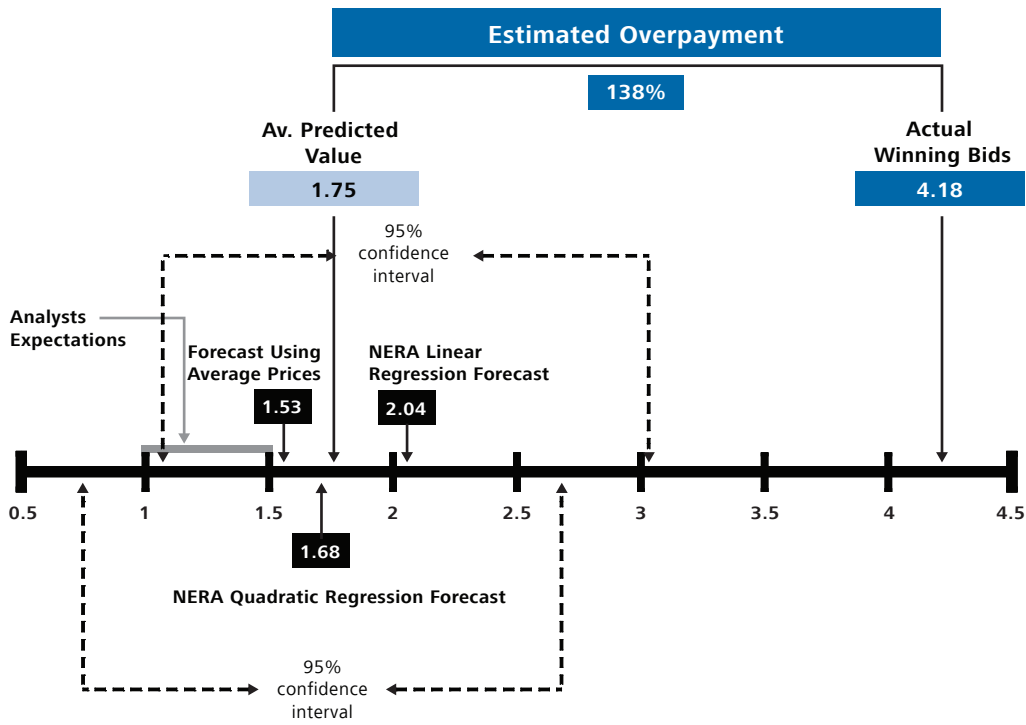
Estimated Overpayment

138%

Av. Predicted Value

1.75

Actual Winning Bids

4.18

95% confidence interval

Analysts Expectations

Forecast Using Average Prices

1.53

NERA Linear Regression Forecast

2.04

0.5
1
1.5
2
2.5
3
3.5
4
4.5

1.68

NERA Quadratic Regression Forecast

95% confidence interval